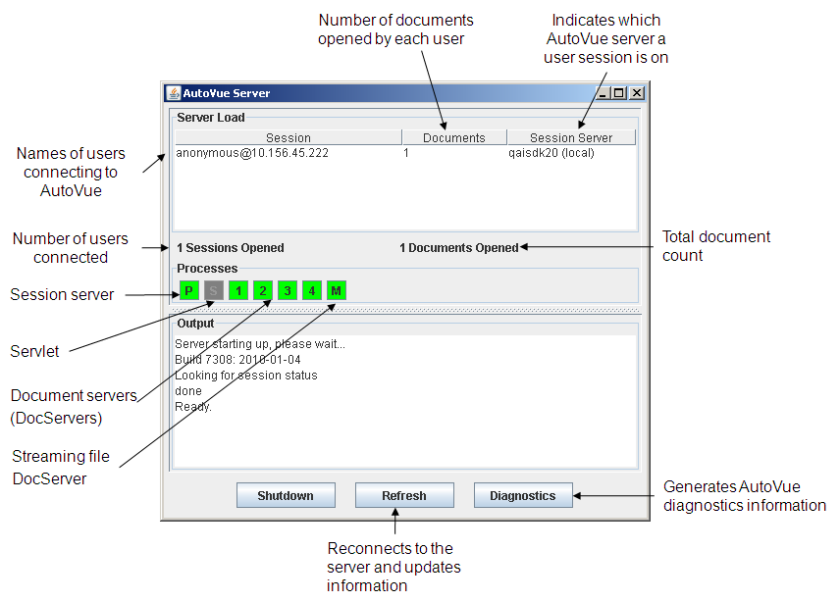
Number of documents opened by each user

Indicates which AutoVue server a user session is on

AutoVue Server

Server Load

| Session | Documents | Session Server |
|---|---|---|
| anonymous@10.156.45.222 | 1 | qaisdk20 (local) |

Names of users connecting to AutoVue

Number of users connected

1 Sessions Opened

1 Documents Opened

Total document count

Processes

Session server

P S 1 2 3 4 M

Servlet

Output

Server starting up, please wait...
Build 7308: 2010-01-04
Looking for session status
done
Ready.

Document servers (DocServers)

Streaming file DocServer

Shutdown

Refresh

Diagnostics

Generates AutoVue diagnostics information

Reconnects to the server and updates information